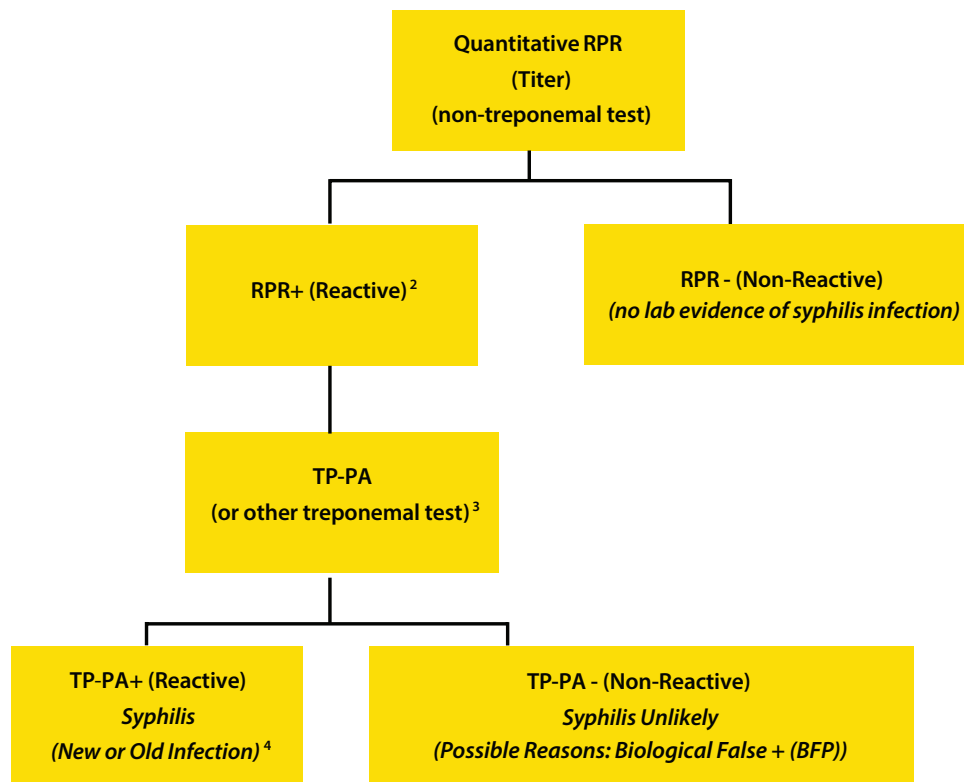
Quantitative RPR
(Titer)
(non-treponemal test)

RPR+ (Reactive) $^2$

RPR - (Non-Reactive)
*(no lab evidence of syphilis infection)*

TP-PA
(or other treponemal test) $^3$

TP-PA+ (Reactive)
*Syphilis*
*(New or Old Infection)* $^4$

TP-PA - (Non-Reactive)
*Syphilis Unlikely*
*(Possible Reasons: Biological False + (BFP))*